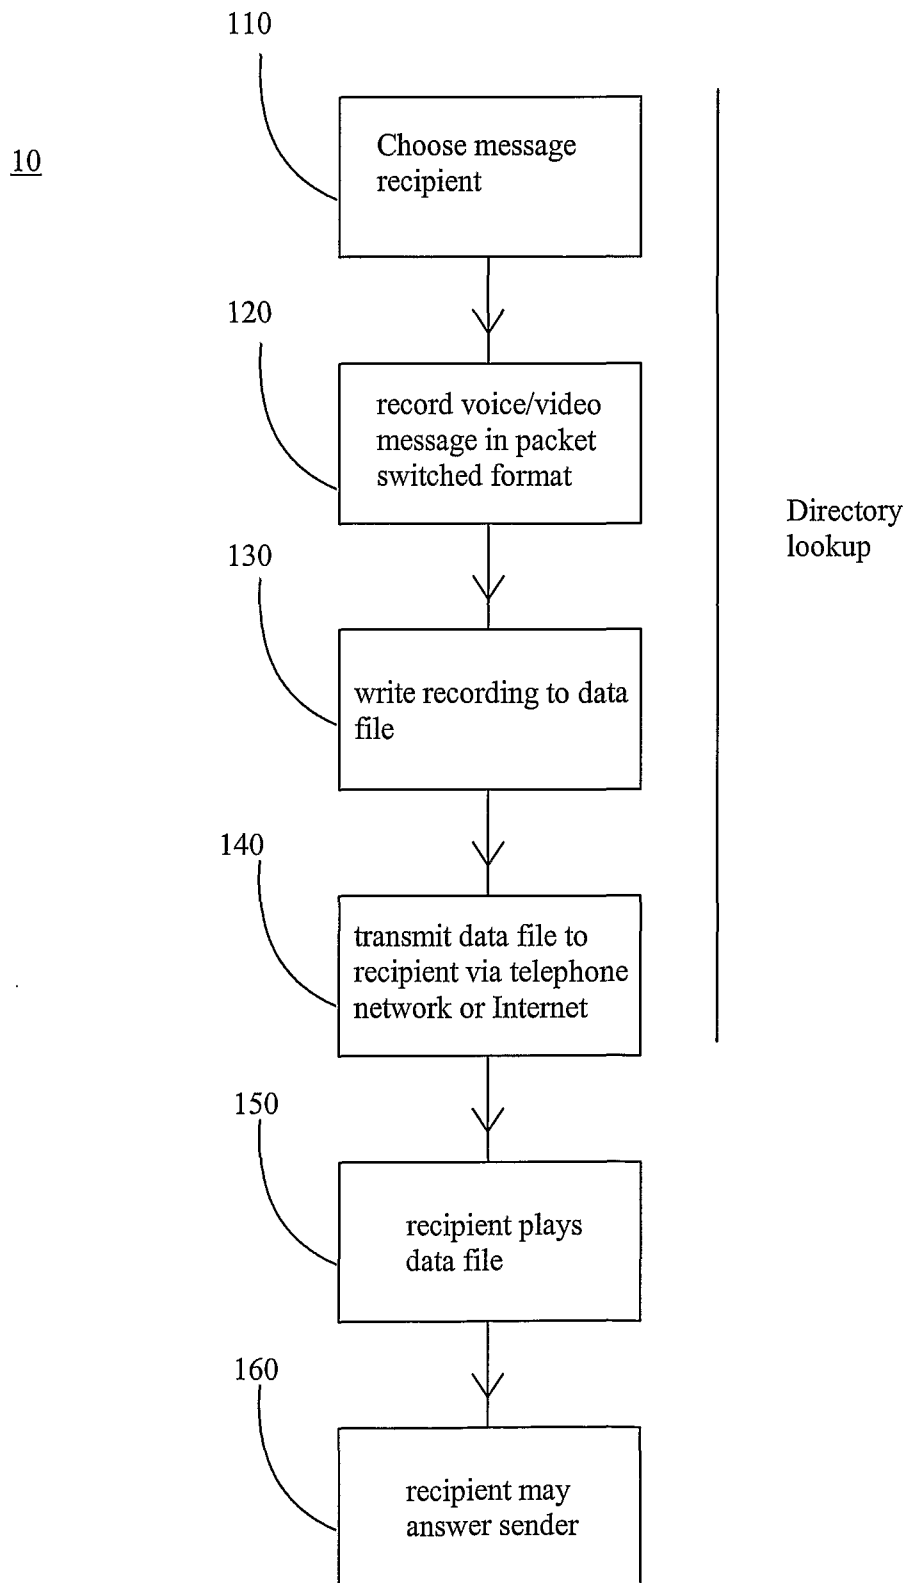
10

110

Choose message recipient

120

record voice/video message in packet switched format

130

write recording to data file

140

transmit data file to recipient via telephone network or Internet

Directory lookup

150

recipient plays data file

160

recipient may answer sender